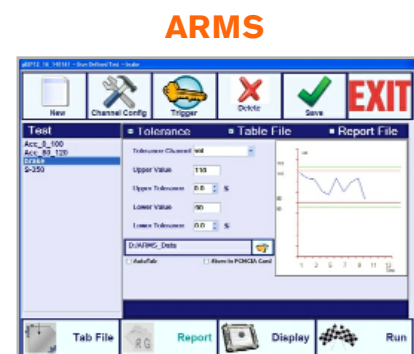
ARMS

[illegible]

New

Channel Config

Trigger

Delete

Save

EXIT

Test

Acc_0_100
Acc_80_120
DCHKR
S-350

Tolerance

Table File

Report File

Tolerance Channel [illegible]

Upper Value 110

Upper Tolerance 0.0 %

Lower Value 90

Lower Tolerance 0.0 %

D:\ARMS_Data

AutoTab

Store to PCMCIA Card

Tab File

Report

Display

Run